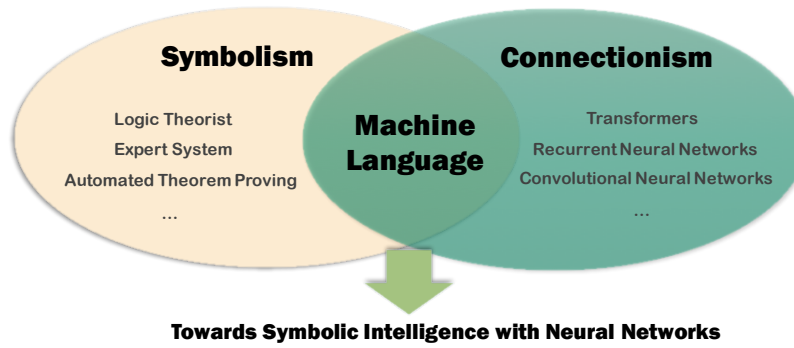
Symbolism

Logic Theorist
Expert System
Automated Theorem Proving
...

Machine Language

Connectionism

Transformers
Recurrent Neural Networks
Convolutional Neural Networks
...

Towards Symbolic Intelligence with Neural Networks